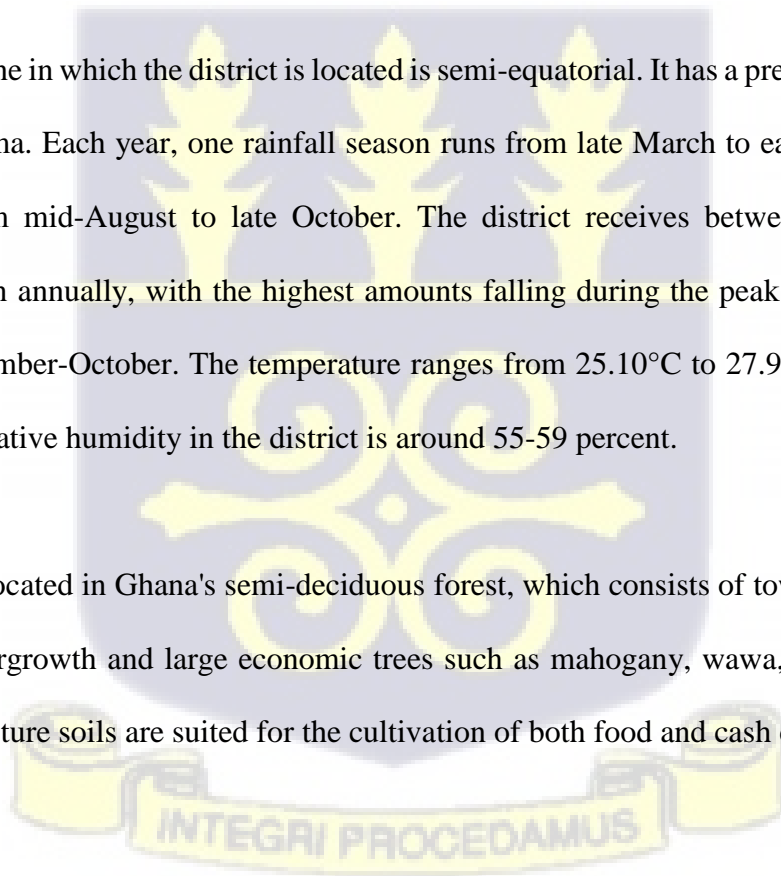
ne in which the district is located is semi-equatorial. It has a pre

na. Each year, one rainfall season runs from late March to ea

n mid-August to late October. The district receives betwe

n annually, with the highest amounts falling during the peak

mber-October. The temperature ranges from 25.10°C to 27.9

ative humidity in the district is around 55-59 percent.

ocated in Ghana's semi-deciduous forest, which consists of tow

rgrowth and large economic trees such as mahogany, wawa,

ture soils are suited for the cultivation of both food and cash

INTEGRI PROCEDAMUS